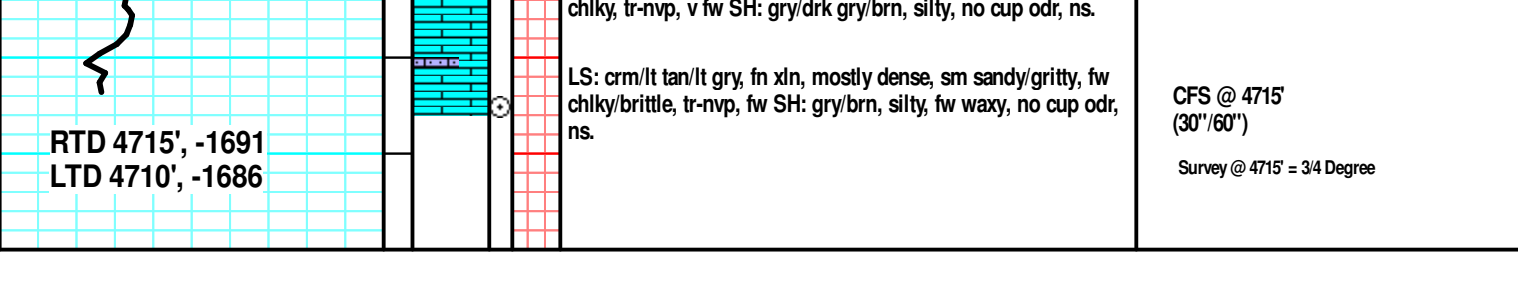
RTD 4715', -1691
LTD 4710', -1686

chlky, tr-nvp, v fw SH: gry/drk gry/brn, silty, no cup odr, ns.

LS: crm/lt tan/lt gry, fn xln, mostly dense, sm sandy/gritty, fw chlky/brittle, tr-nvp, fw SH: gry/brn, silty, fw waxy, no cup odr, ns.

CFS @ 4715'
(30"/60")

Survey @ 4715' = 3/4 Degree